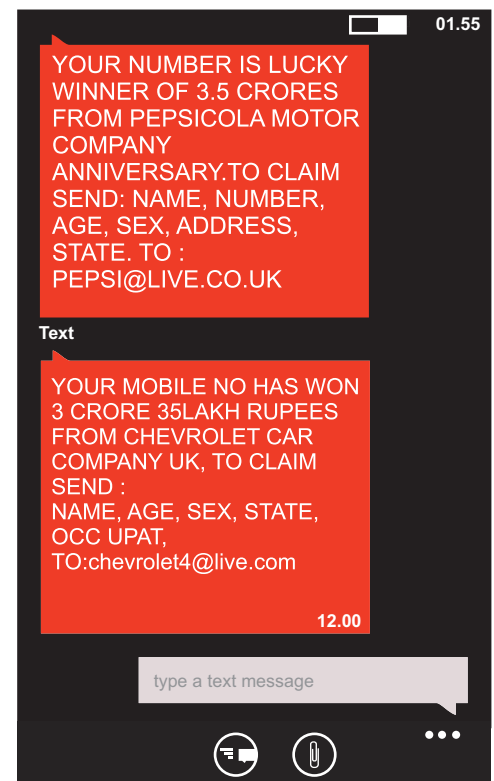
01.55

YOUR NUMBER IS LUCKY WINNER OF 3.5 CRORES FROM PEPSICOLA MOTOR COMPANY ANNIVERSARY.TO CLAIM SEND: NAME, NUMBER, AGE, SEX, ADDRESS, STATE. TO : PEPSI@LIVE.CO.UK

Text

YOUR MOBILE NO HAS WON 3 CRORE 35LAKH RUPEES FROM CHEVROLET CAR COMPANY UK, TO CLAIM SEND :
NAME, AGE, SEX, STATE, OCC UPAT, TO:chevrolet4@live.com

12.00

type a text message

•••